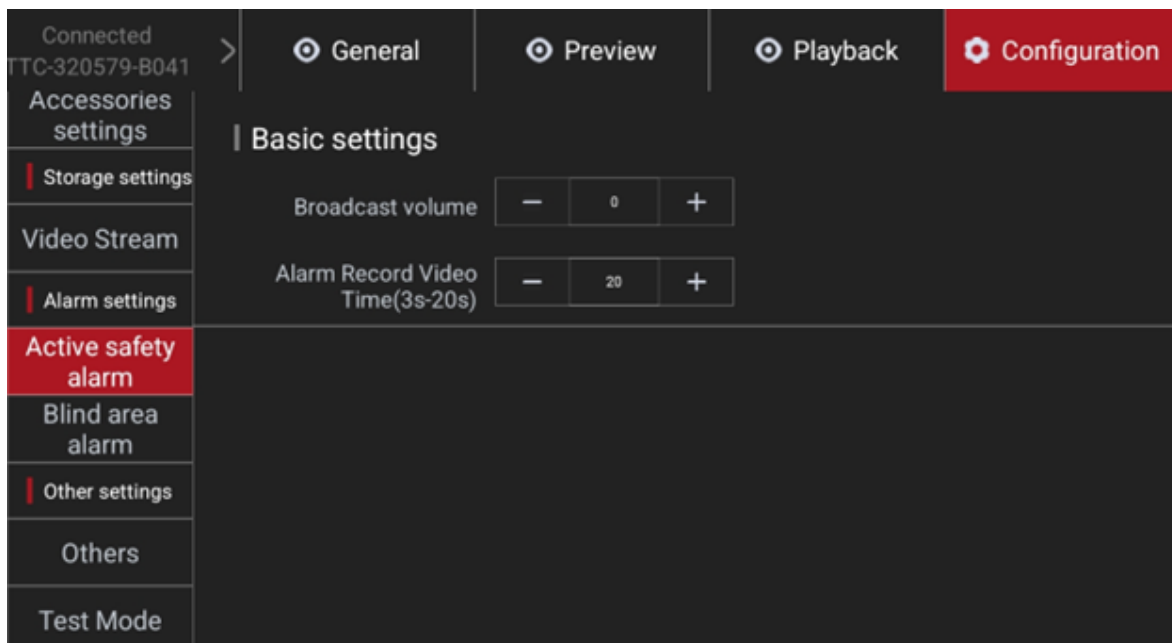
Connected
TTC-320579-B041

General

Preview

Playback

Configuration

Accessories settings

Storage settings

Video Stream

Alarm settings

Active safety alarm

Blind area alarm

Other settings

Others

Test Mode

Basic settings

Broadcast volume – 0 +

Alarm Record Video Time(3s-20s) – 20 +